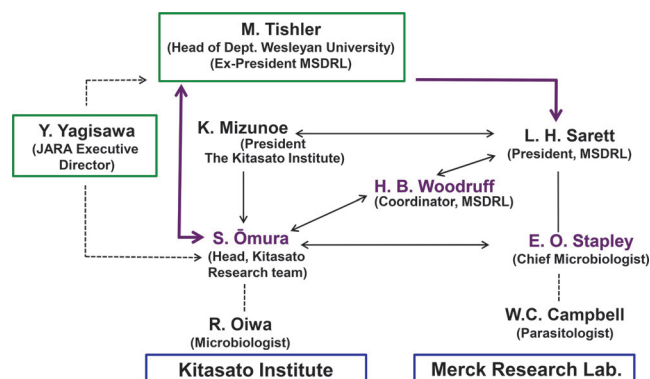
M. Tishler
(Head of Dept. Wesleyan University)
(Ex-President MSDRL)

Y. Yagisawa
(JARA Executive Director)

K. Mizunoe
(President The Kitasato Institute)

L. H. Sarett
(President, MSDRL)

H. B. Woodruff
(Coordinator, MSDRL)

S. Ōmura
(Head, Kitasato Research team)

E. O. Stapley
(Chief Microbiologist)

R. Oiwa
(Microbiologist)

W.C. Campbell
(Parasitologist)

Kitasato Institute

Merck Research Lab.